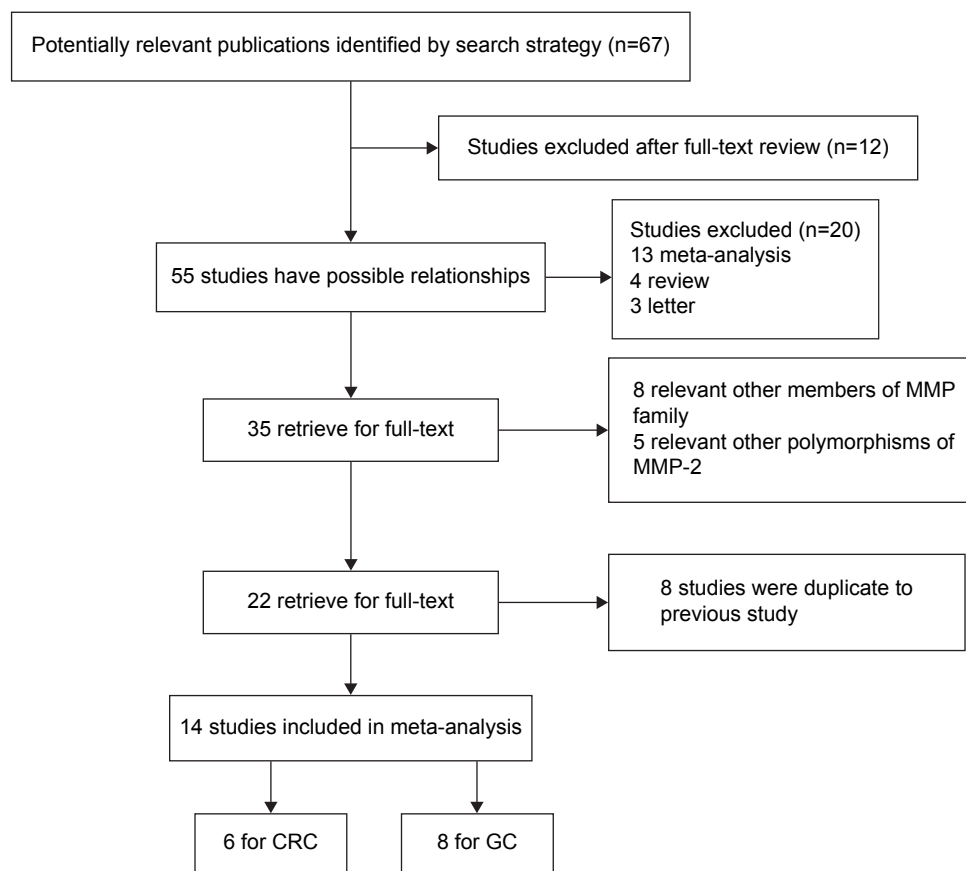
Potentially relevant publications identified by search strategy (n=67)

Studies excluded after full-text review (n=12)

Studies excluded (n=20)
13 meta-analysis
4 review
3 letter

55 studies have possible relationships

8 relevant other members of MMP family
5 relevant other polymorphisms of MMP-2

35 retrieve for full-text

22 retrieve for full-text

8 studies were duplicate to previous study

14 studies included in meta-analysis

6 for CRC

8 for GC